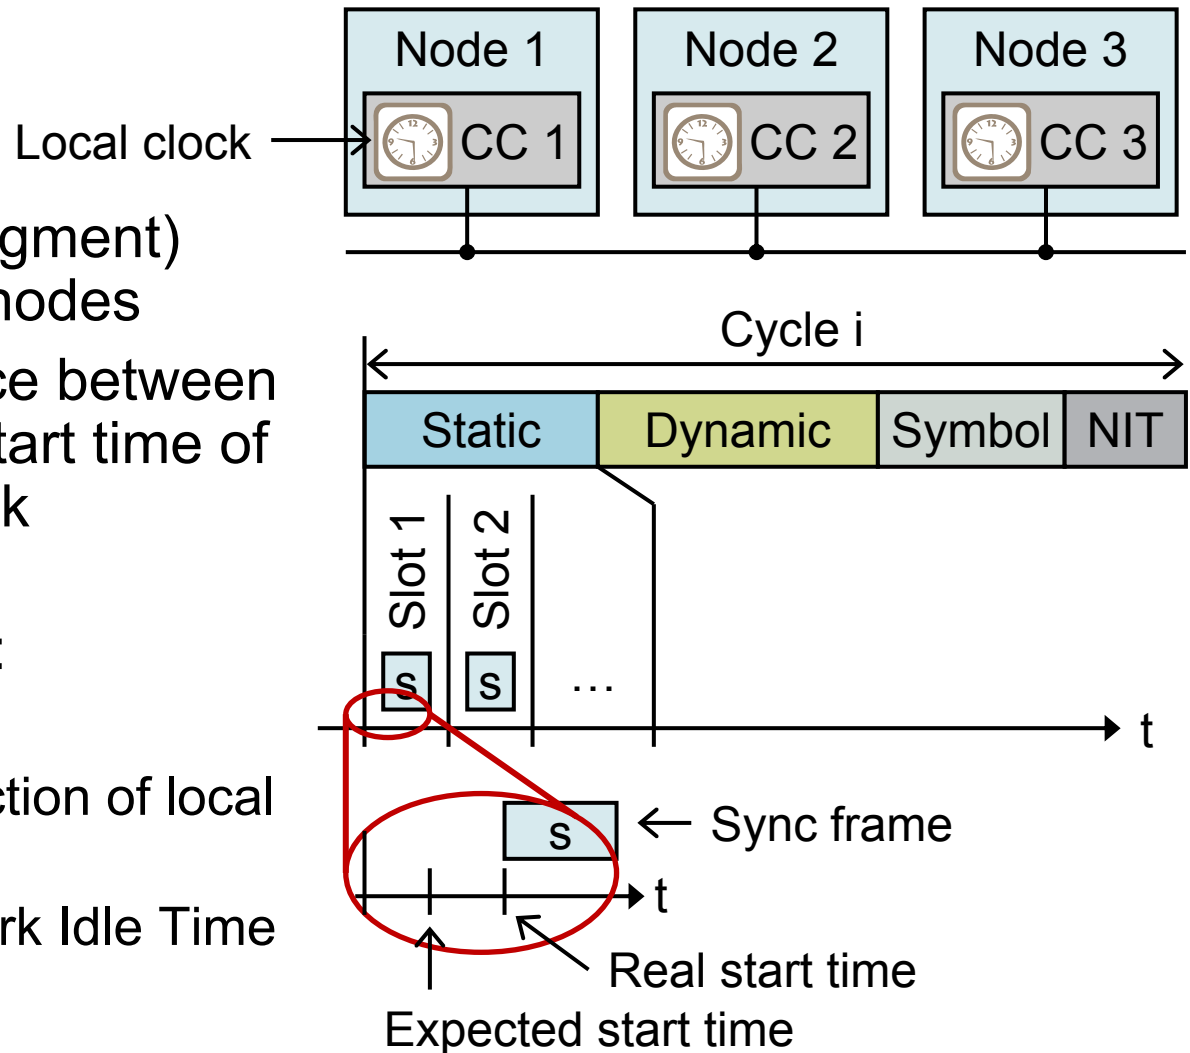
Node 1
Node 2
Node 3
Local clock
CC 1
CC 2
CC 3

gment)
nodes

ce between
tart time of
k

t

ction of local

rk Idle Time

Cycle i

| Static | Dynamic | Symbol | NIT |

Slot 1
Slot 2
s
s
...
t

s
Sync frame
t
Real start time
Expected start time